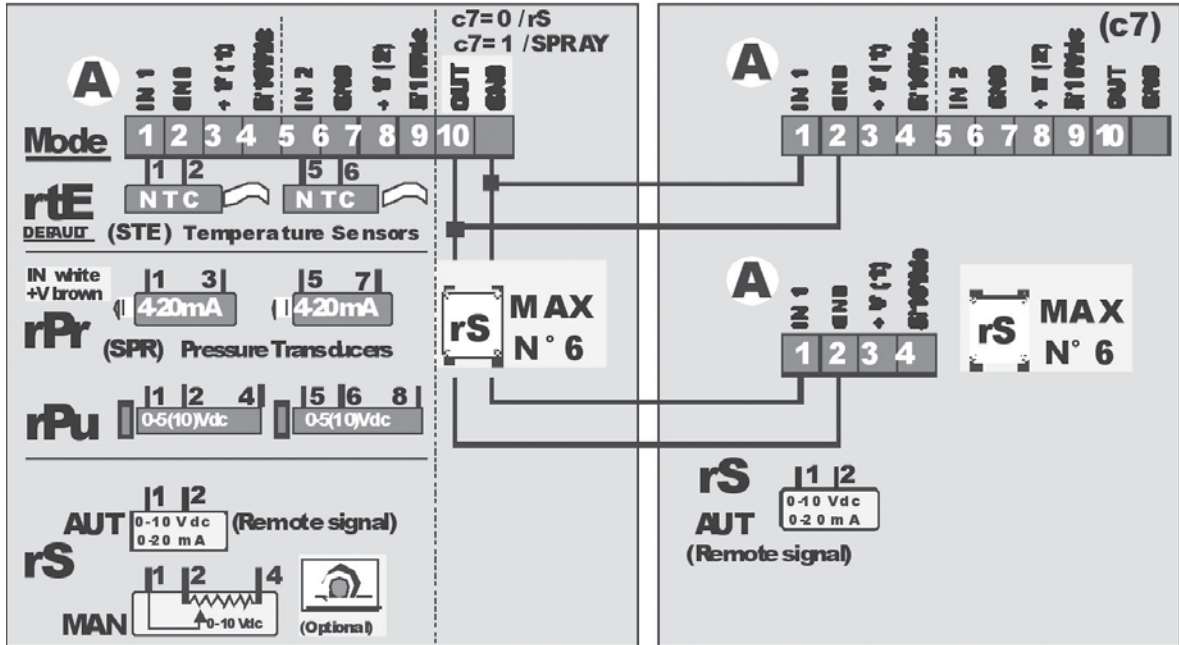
c7= 0 / rS
c7= 1 / SPRAY

(c7)

A

IN 1
GND
+ V (1)
0/1 Vdc
IN 2
GND
+ V (2)
0/1 Vdc
OUT
GND

Mode 1 2 3 4 5 6 7 8 9 10

rtE
1 2 NTC
5 6 NTC
DEFAULT (STE) Temperature Sensors

IN white
+V brown
rPr
1 3 4-20mA
5 7 4-20mA
(SPR) Pressure Transducers

rPu
1 2 4 0-5(10)Vdc
5 6 8 0-5(10)Vdc

rS
AUT
1 2
0-10 Vdc
0-20 mA
(Remote signal)
MAN
1 2 4
0-10 Vdc
(Optional)

rS MAX N° 6

A
IN 1
GND
+ V (1)
0/1 Vdc
IN 2
GND
+ V (2)
0/1 Vdc
OUT
GND
1 2 3 4 5 6 7 8 9 10

A
IN 1
GND
+ V (1)
0/1 Vdc
1 2 3 4

rS MAX N° 6

rS
AUT
1 2
0-10 Vdc
0-20 mA
(Remote signal)